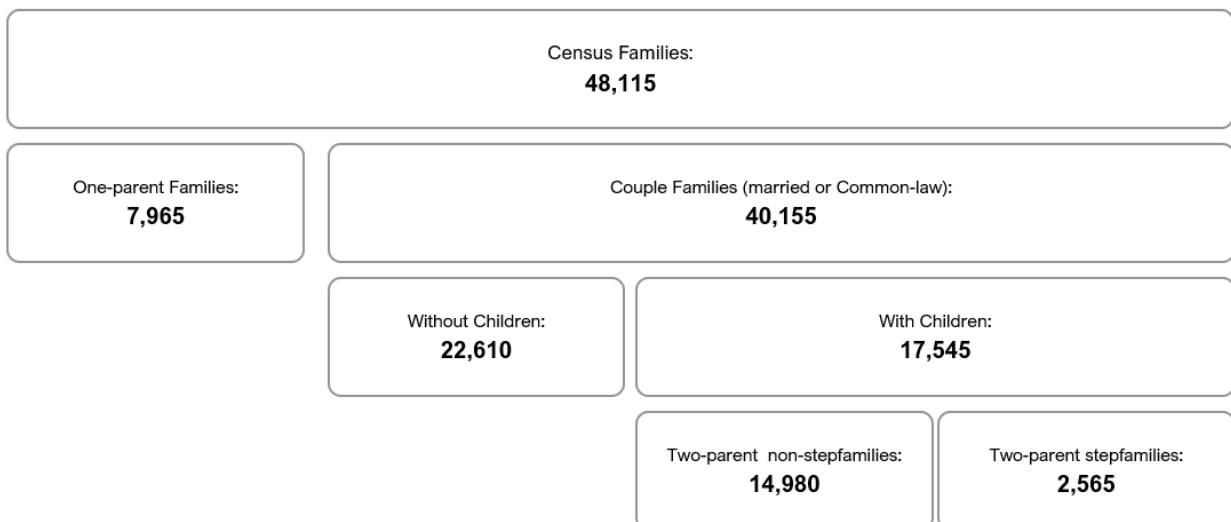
Census Families:
48,115

One-parent Families:
7,965

Couple Families (married or Common-law):
40,155

Without Children:
22,610

With Children:
17,545

Two-parent non-stepfamilies:
14,980

Two-parent stepfamilies:
2,565